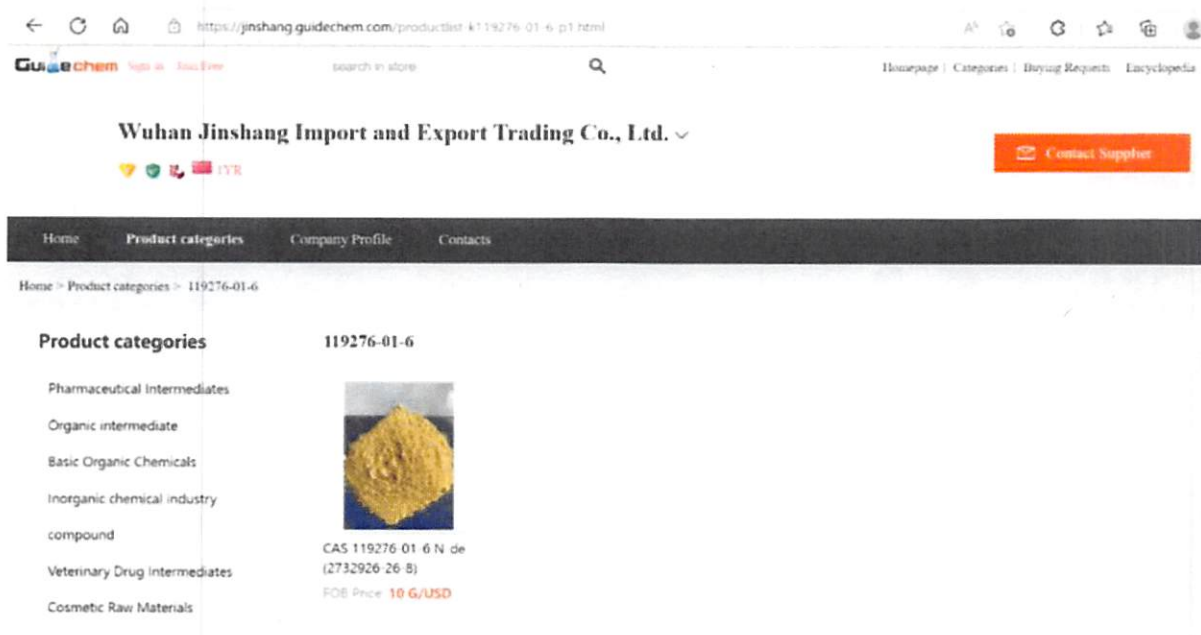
https://jinshang.guidechem.com/productlist-k119276-01-6-p1.html

Guidechem Sign in Join Free

search in store

Homepage | Categories | Buying Requests | Encyclopedia

Wuhan Jinshang Import and Export Trading Co., Ltd.

1YR

Contact Supplier

Home Product categories Company Profile Contacts

Home > Product categories > 119276-01-6

Product categories

Pharmaceutical Intermediates

Organic intermediate

Basic Organic Chemicals

Inorganic chemical industry

compound

Veterinary Drug Intermediates

Cosmetic Raw Materials

119276-01-6

CAS 119276-01-6 N de (2732926-26-8)

FOB Price 10 G/USD